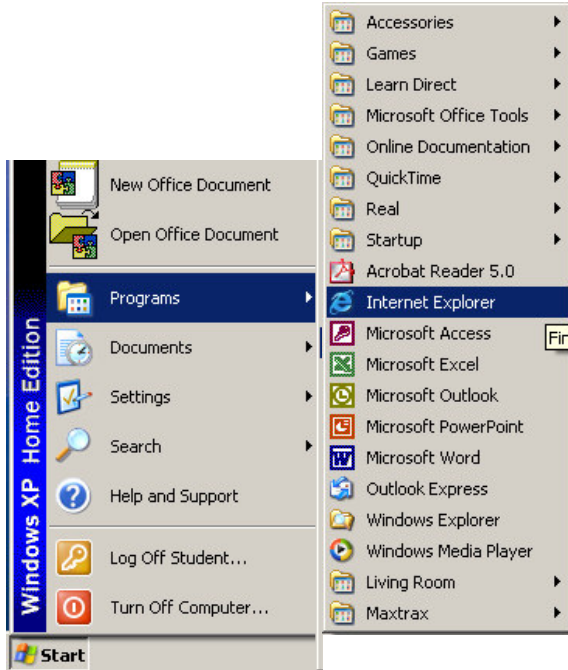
Windows XP Home Edition

New Office Document
Open Office Document
Programs
Documents
Settings
Search
Help and Support
Log Off Student...
Turn Off Computer...

Start

Accessories
Games
Learn Direct
Microsoft Office Tools
Online Documentation
QuickTime
Real
Startup
Acrobat Reader 5.0
Internet Explorer
Microsoft Access
Microsoft Excel
Microsoft Outlook
Microsoft PowerPoint
Microsoft Word
Outlook Express
Windows Explorer
Windows Media Player
Living Room
Maxtrax

Fir